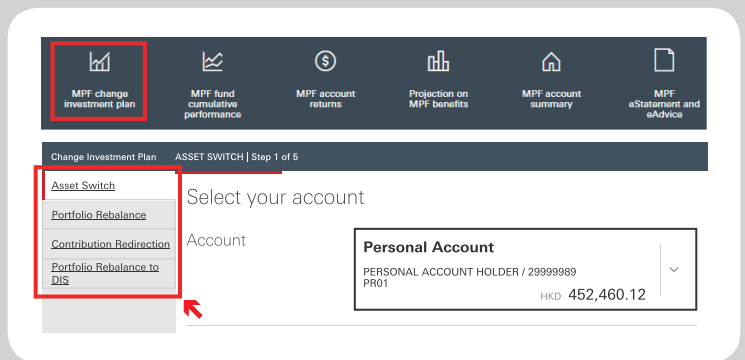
MPF change investment plan

MPF fund cumulative performance

MPF account returns

Projection on MPF benefits

MPF account summary

MPF eStatement and eAdvice

Change Investment Plan    ASSET SWITCH | Step 1 of 5

Asset Switch

Portfolio Rebalance

Contribution Redirection

Portfolio Rebalance to DIS

Select your account

Account

Personal Account

PERSONAL ACCOUNT HOLDER / 29999989
PR01

HKD 452,460.12